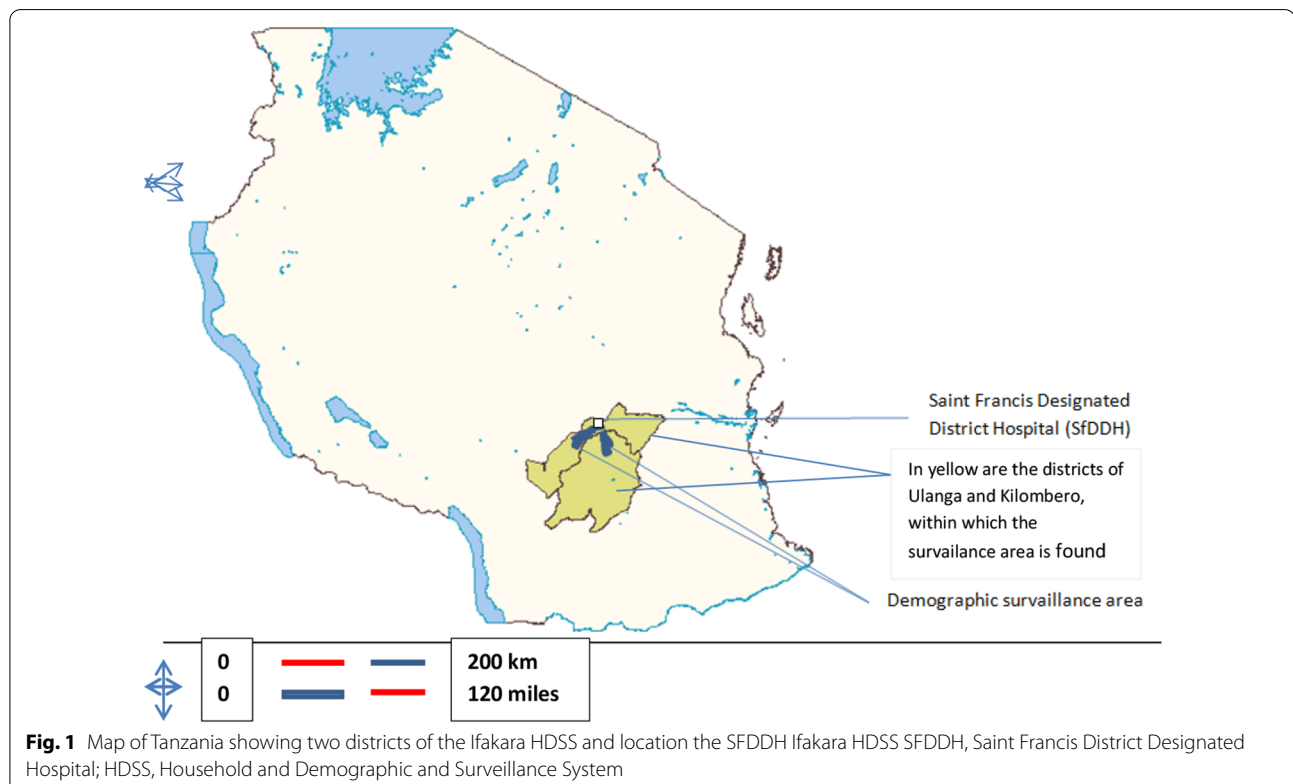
Saint Francis Designated District Hospital (SfDDH)

In yellow are the districts of Ulanga and Kilombero, within which the survailance area is found

Demographic survaillance area

0
0

200 km
120 miles

**Fig. 1** Map of Tanzania showing two districts of the Ifakara HDSS and location the SFDDH Ifakara HDSS SFDDH, Saint Francis District Designated Hospital; HDSS, Household and Demographic and Surveillance System